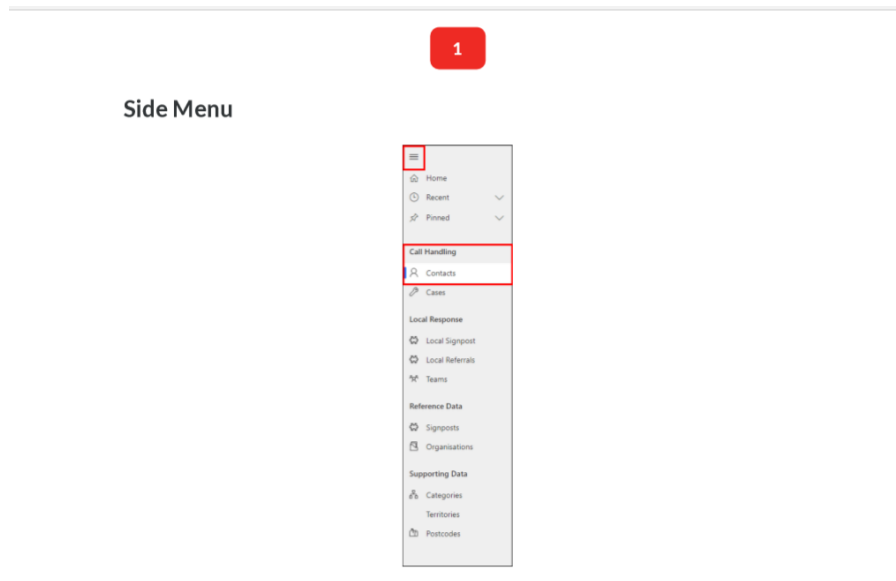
1

Side Menu

Home
Recent
Pinned

Call Handling
Contacts
Cases

Local Response
Local Signpost
Local Referrals
Teams

Reference Data
Signposts
Organisations

Supporting Data
Categories
Territories
Postcodes